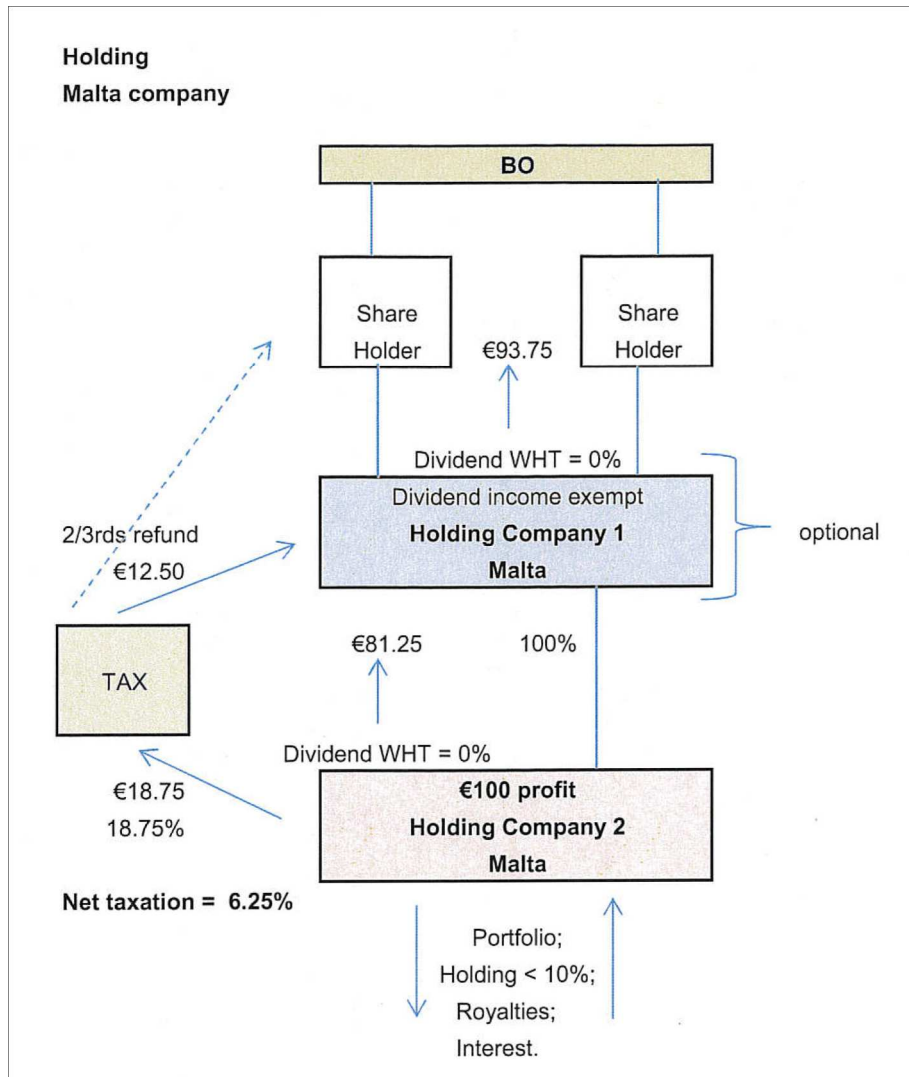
Holding
Malta company

BO

Share Holder

Share Holder

€93.75

Dividend WHT = 0%

Dividend income exempt
Holding Company 1
Malta

optional

2/3rds refund
€12.50

TAX

€81.25

100%

Dividend WHT = 0%

€18.75
18.75%

€100 profit
Holding Company 2
Malta

Net taxation = 6.25%

Portfolio;
Holding < 10%;
Royalties;
Interest.